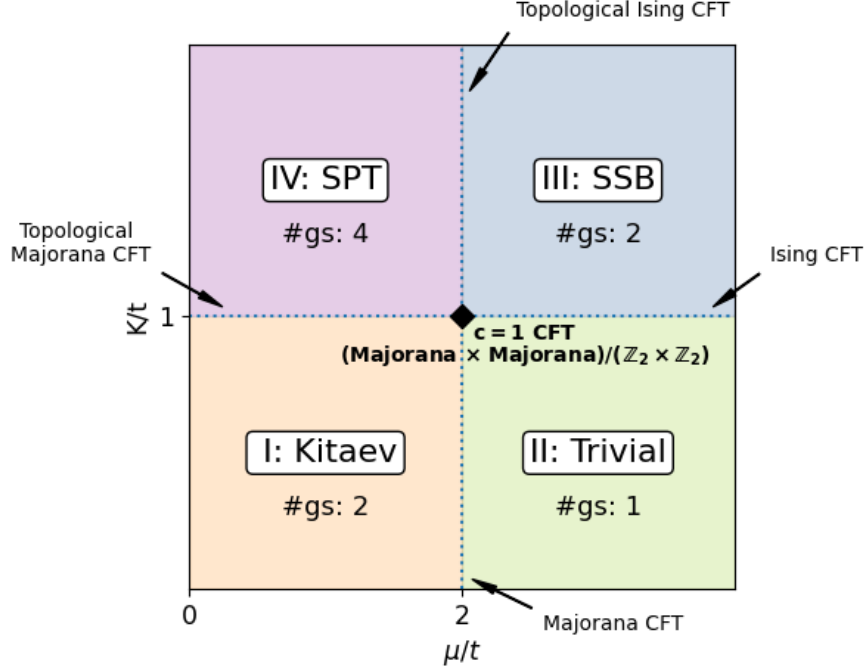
Topological Ising CFT

IV: SPT
#gs: 4

III: SSB
#gs: 2

Topological Majorana CFT

Ising CFT

K/t

1

c = 1 CFT
(Majorana × Majorana)/($\mathbb{Z}_2 \times \mathbb{Z}_2$)

I: Kitaev
#gs: 2

II: Trivial
#gs: 1

0

2

Majorana CFT

$\mu/t$